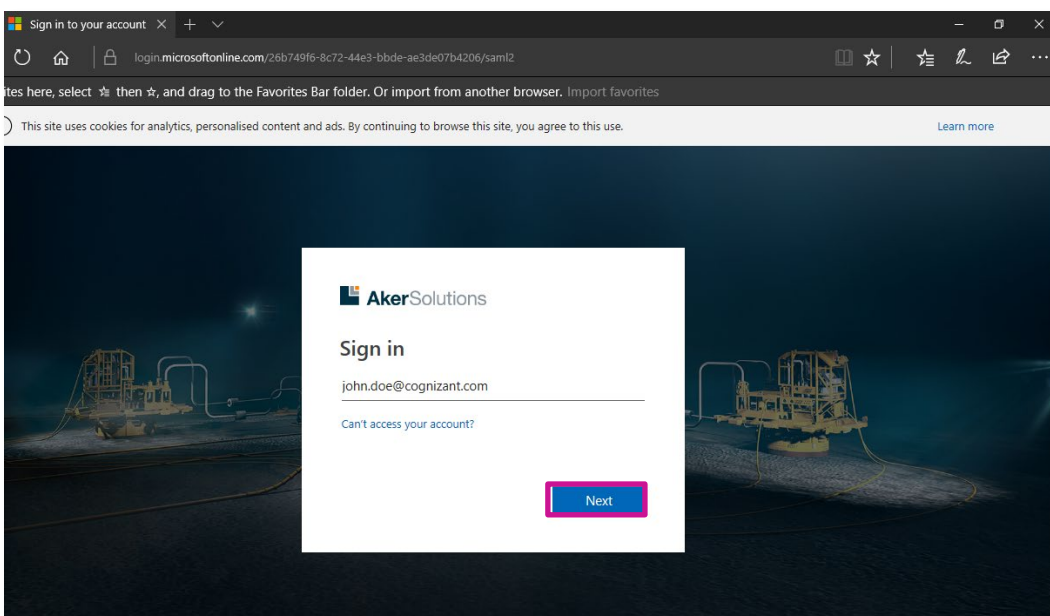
Sign in to your account

login.microsoftonline.com/26b749f6-8c72-44e3-bbde-ae3de07b4206/saml2

ites here, select ☆ then ☆, and drag to the Favorites Bar folder. Or import from another browser. Import favorites

This site uses cookies for analytics, personalised content and ads. By continuing to browse this site, you agree to this use.

Learn more

AkerSolutions

Sign in

john.doe@cognizant.com

Can't access your account?

Next